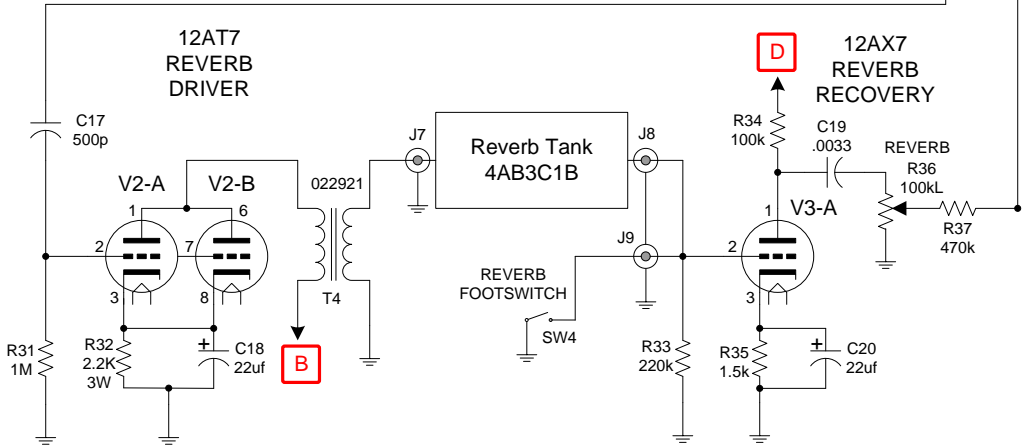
12AT7
REVERB
DRIVER

C17
500p

V2-A
V2-B

1
6
2
7
3
8

022921

T4

R31
1M

R32
2.2K
3W

C18
22uf

B

J7

Reverb Tank
4AB3C1B

J8

J9

REVERB
FOOTSWITCH

SW4

R33
220k

D

12AX7
REVERB
RECOVERY

R34
100k

C19
.0033

REVERB
R36
100kL

R37
470k

V3-A

1
2
3

R35
1.5k

C20
22uf